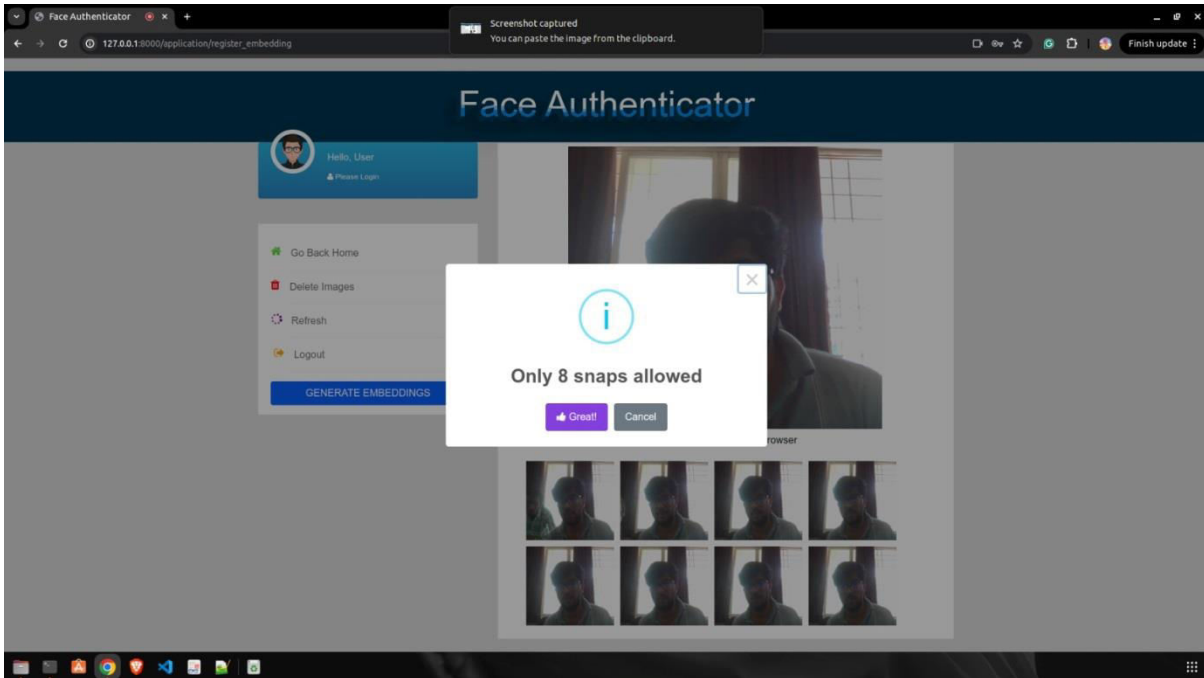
Face Authenticator

127.0.0.1:8000/application/register_embedding

Screenshot captured
You can paste the image from the clipboard.

Finish update

Face Authenticator

Hello, User
Please Login

Go Back Home
Delete Images
Refresh
Logout
GENERATE EMBEDDINGS

rowser

Only 8 snaps allowed
Great!
Cancel